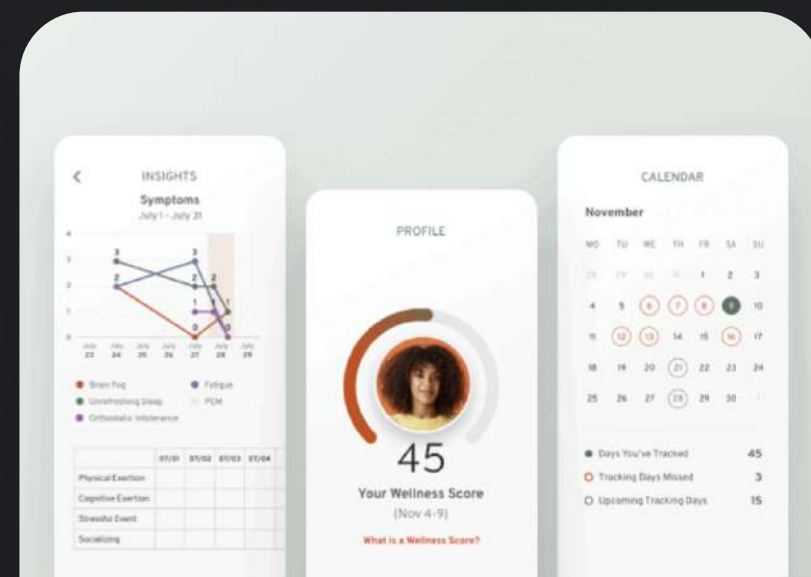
INSIGHTS

Symptoms

July 1 – July 31

4
3
2
1
0

3 2 2 3 1 2 2 1 1 0 0

July 23 July 24 July 25 July 26 July 27 July 28 July 29

Brain Fog
Fatigue
Unrefreshing Sleep
PEM
Orthostatic Intolerance

| | 07/01 | 07/02 | 07/03 | 07/04 |
|---|---|---|---|---|
| Physical Exertion | | | | |
| Cognitive Exertion | | | | |
| Stressful Event | | | | |
| Socializing | | | | |

PROFILE

45

Your Wellness Score

(Nov 4-9)

What is a Wellness Score?

CALENDAR

November

| MO | TU | WE | TH | FR | SA | SU |
|---|---|---|---|---|---|---|
| 28 | 29 | 30 | 31 | 1 | 2 | 3 |
| 4 | 5 | 6 | 7 | 8 | 9 | 10 |
| 11 | 12 | 13 | 14 | 15 | 16 | 17 |
| 18 | 19 | 20 | 21 | 22 | 23 | 24 |
| 25 | 26 | 27 | 28 | 29 | 30 | 1 |

Days You've Tracked 45
Tracking Days Missed 3
Upcoming Tracking Days 15